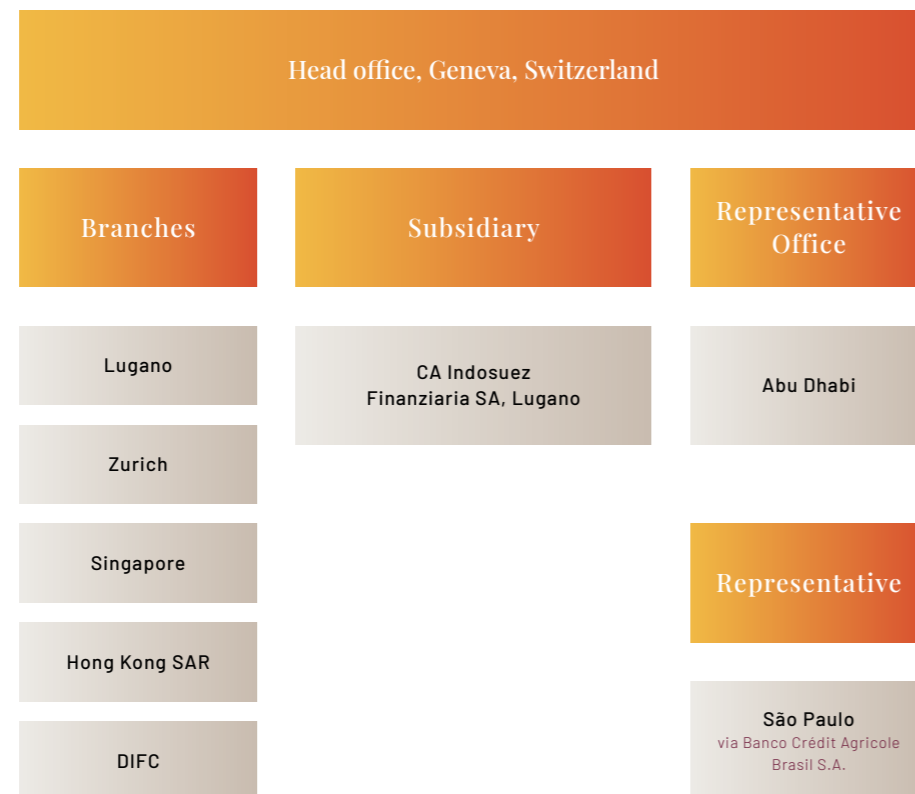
Head office, Geneva, Switzerland

Branches

Lugano

Zurich

Singapore

Hong Kong SAR

DIFC

Subsidiary

CA Indosuez Finanziaria SA, Lugano

Representative Office

Abu Dhabi

Representative

São Paulo
via Banco Crédit Agricole Brasil S.A.